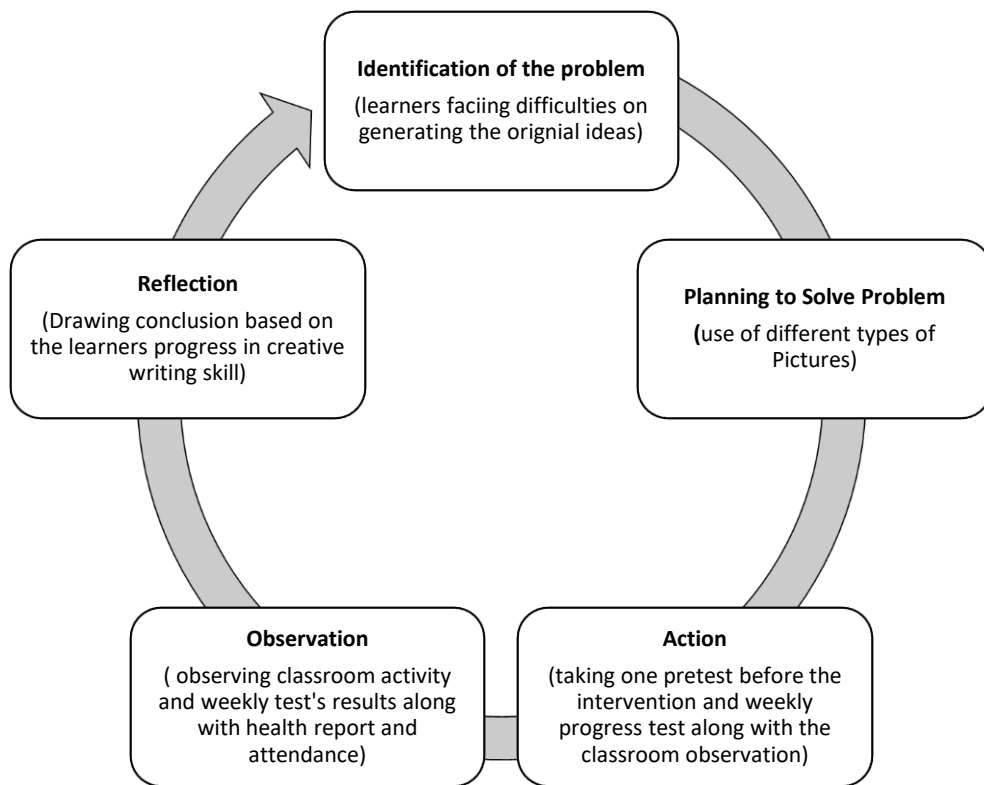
**Identification of the problem**
(learners faciing difficulties on generating the orignial ideas)

**Planning to Solve Problem**
**(**use of different types of Pictures)

**Action**
(taking one pretest before the intervention and weekly progress test along with the classroom observation)

**Observation**
( observing classroom activity and weekly test's results along with health report and attendance)

**Reflection**
(Drawing conclusion based on the learners progress in creative writing skill)